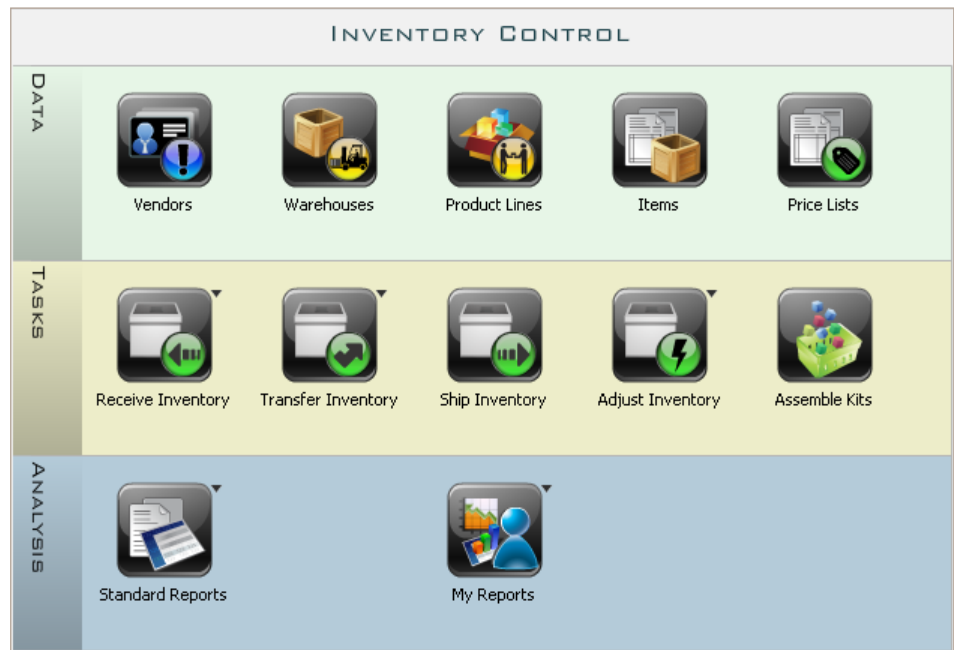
Inventory Control

Data

Vendors

Warehouses

Product Lines

Items

Price Lists

Tasks

Receive Inventory

Transfer Inventory

Ship Inventory

Adjust Inventory

Assemble Kits

Analysis

Standard Reports

My Reports